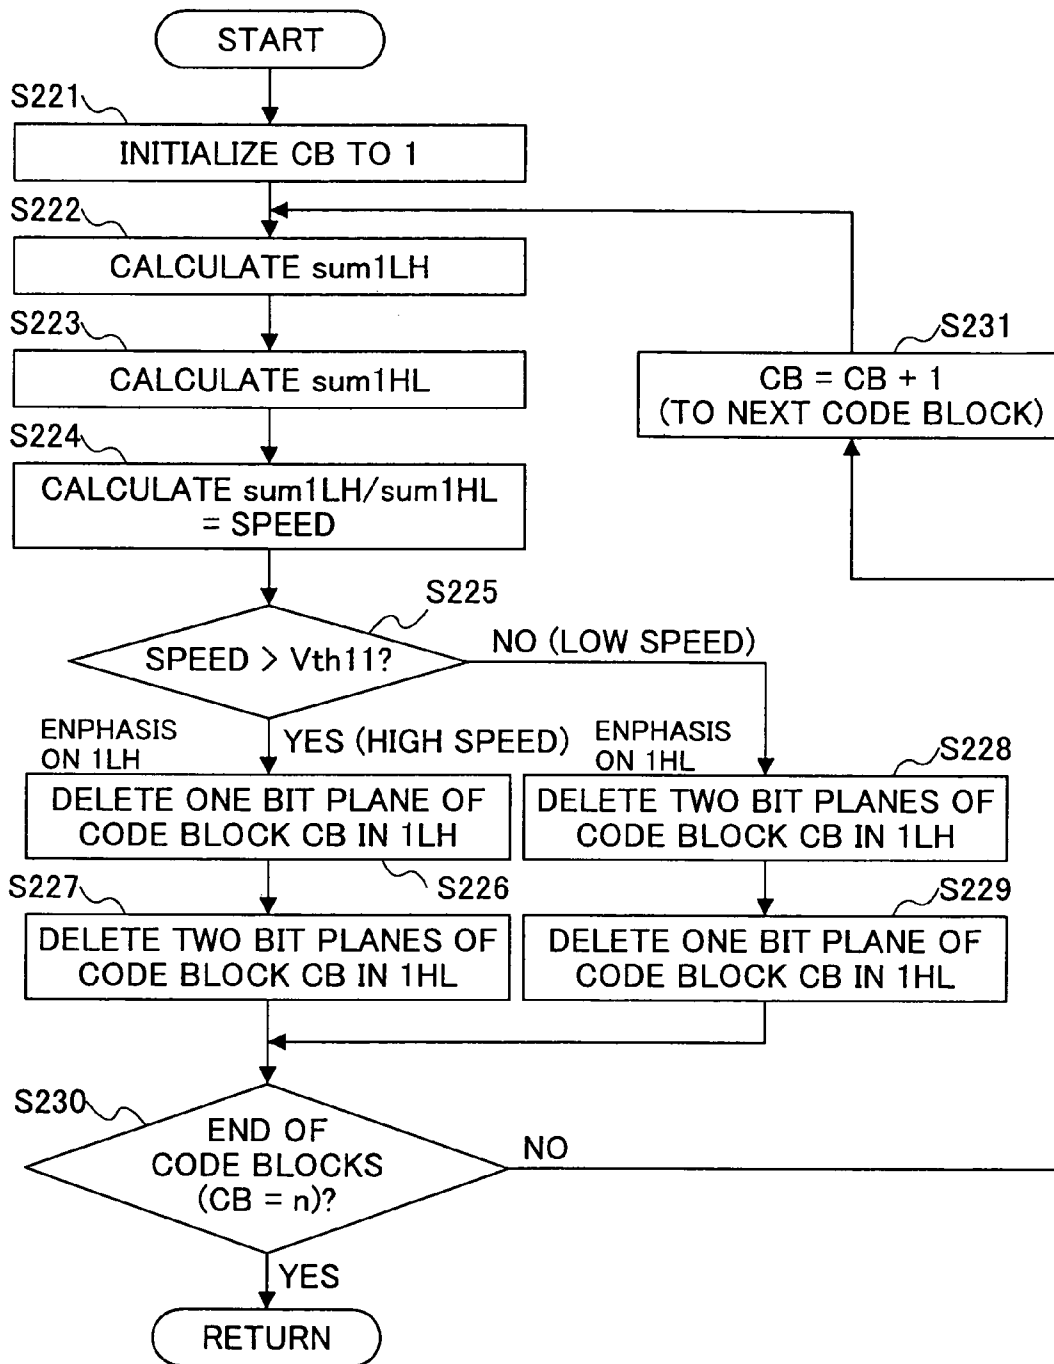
START

S221
INITIALIZE CB TO 1

S222
CALCULATE sum1LH

S223
CALCULATE sum1HL

S231
CB = CB + 1
(TO NEXT CODE BLOCK)

S224
CALCULATE sum1LH/sum1HL
= SPEED

S225
SPEED > Vth11?

NO (LOW SPEED)

ENPHASIS ON 1LH

YES (HIGH SPEED)

ENPHASIS ON 1HL

S228

DELETE ONE BIT PLANE OF CODE BLOCK CB IN 1LH

DELETE TWO BIT PLANES OF CODE BLOCK CB IN 1LH

S227

S226

S229

DELETE TWO BIT PLANES OF CODE BLOCK CB IN 1HL

DELETE ONE BIT PLANE OF CODE BLOCK CB IN 1HL

S230
END OF CODE BLOCKS (CB = n)?

NO

YES

RETURN